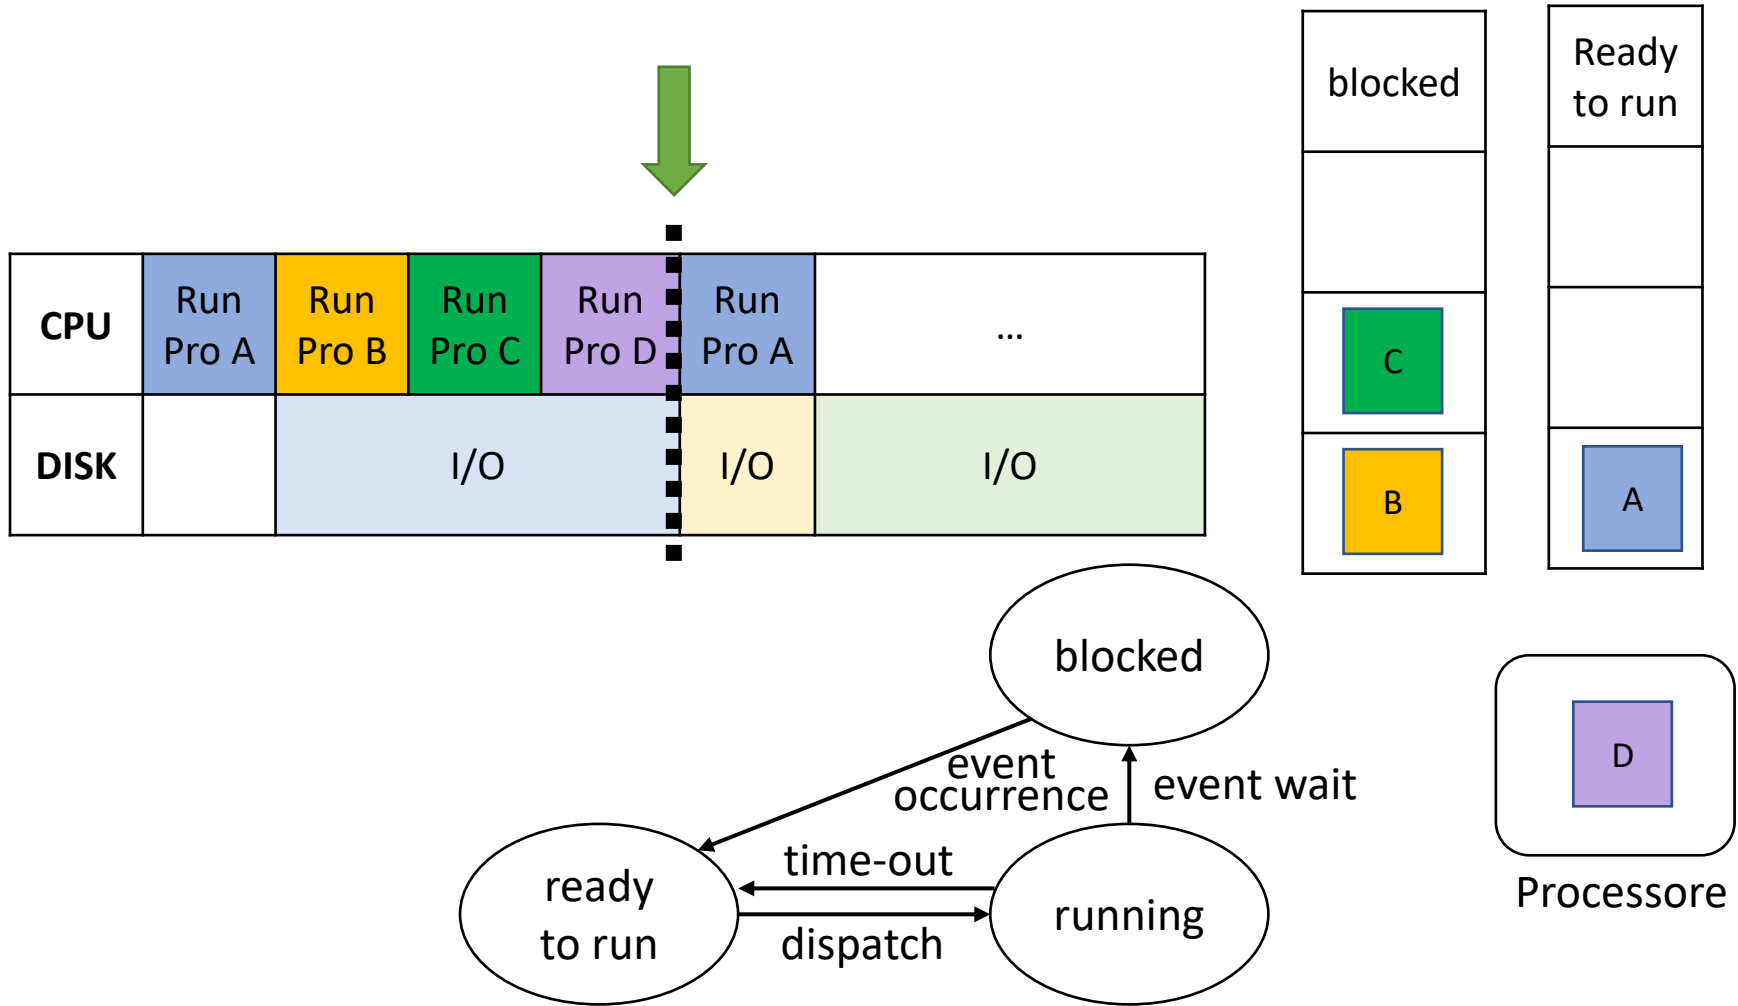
| CPU | Run Pro A | Run Pro B | Run Pro C | Run Pro D | Run Pro A | ... |
|---|---|---|---|---|---|---|
| DISK | | I/O | | | I/O | I/O |

blocked

C

B

Ready to run

A

D

Processore

blocked

event occurrence

event wait

ready to run

time-out

dispatch

running